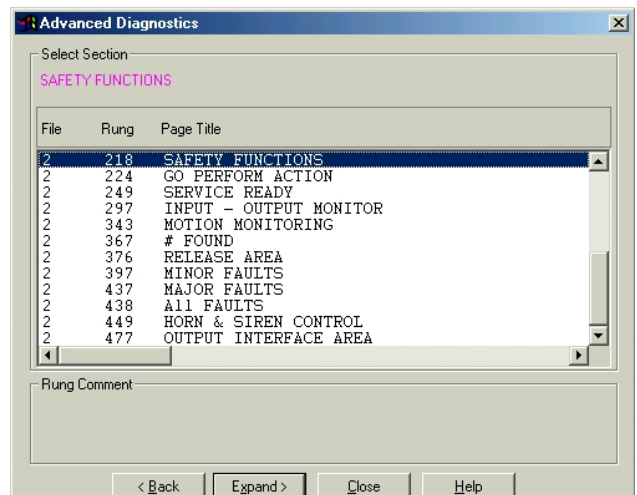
Advanced Diagnostics

Select Section

SAFETY FUNCTIONS

| File | Rung | Page Title |
|---|---|---|
| 2 | 218 | SAFETY FUNCTIONS |
| 2 | 224 | GO PERFORM ACTION |
| 2 | 249 | SERVICE READY |
| 2 | 297 | INPUT - OUTPUT MONITOR |
| 2 | 343 | MOTION MONITORING |
| 2 | 367 | # FOUND |
| 2 | 376 | RELEASE AREA |
| 2 | 397 | MINOR FAULTS |
| 2 | 437 | MAJOR FAULTS |
| 2 | 438 | All FAULTS |
| 2 | 449 | HORN & SIREN CONTROL |
| 2 | 477 | OUTPUT INTERFACE AREA |

Rung Comment

< Back
Expand >
Close
Help